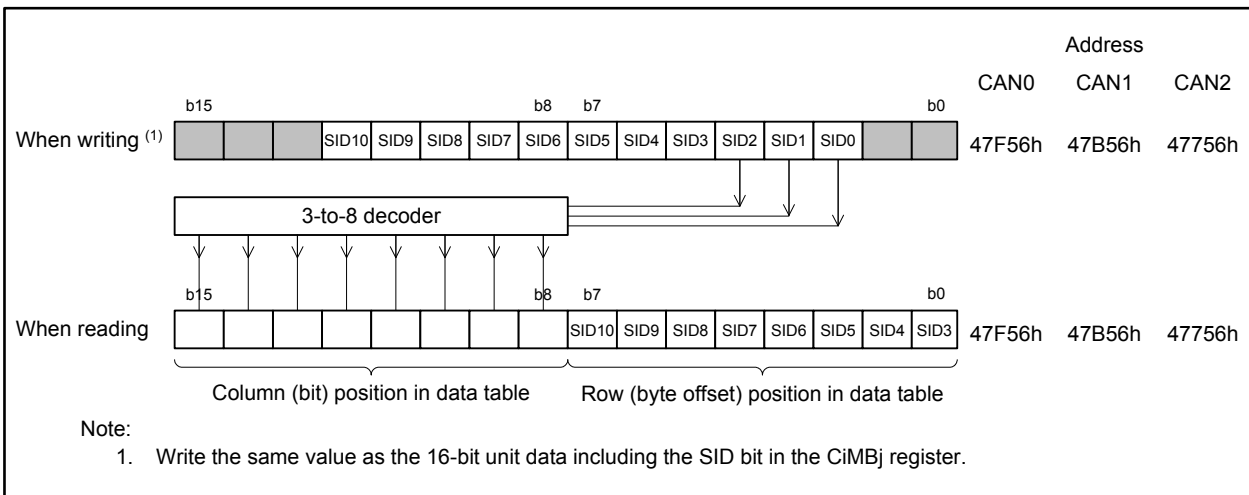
Address

CAN0 CAN1 CAN2

b15 b8 b7 b0

When writing $^{(1)}$

| | | | SID10 | SID9 | SID8 | SID7 | SID6 | SID5 | SID4 | SID3 | SID2 | SID1 | SID0 | | |
|---|---|---|---|---|---|---|---|---|---|---|---|---|---|---|---|

47F56h 47B56h 47756h

3-to-8 decoder

b15 b8 b7 b0

When reading

| | | | | | | | | SID10 | SID9 | SID8 | SID7 | SID6 | SID5 | SID4 | SID3 |
|---|---|---|---|---|---|---|---|---|---|---|---|---|---|---|---|

47F56h 47B56h 47756h

Column (bit) position in data table

Row (byte offset) position in data table

Note:
1. Write the same value as the 16-bit unit data including the SID bit in the CiMBj register.